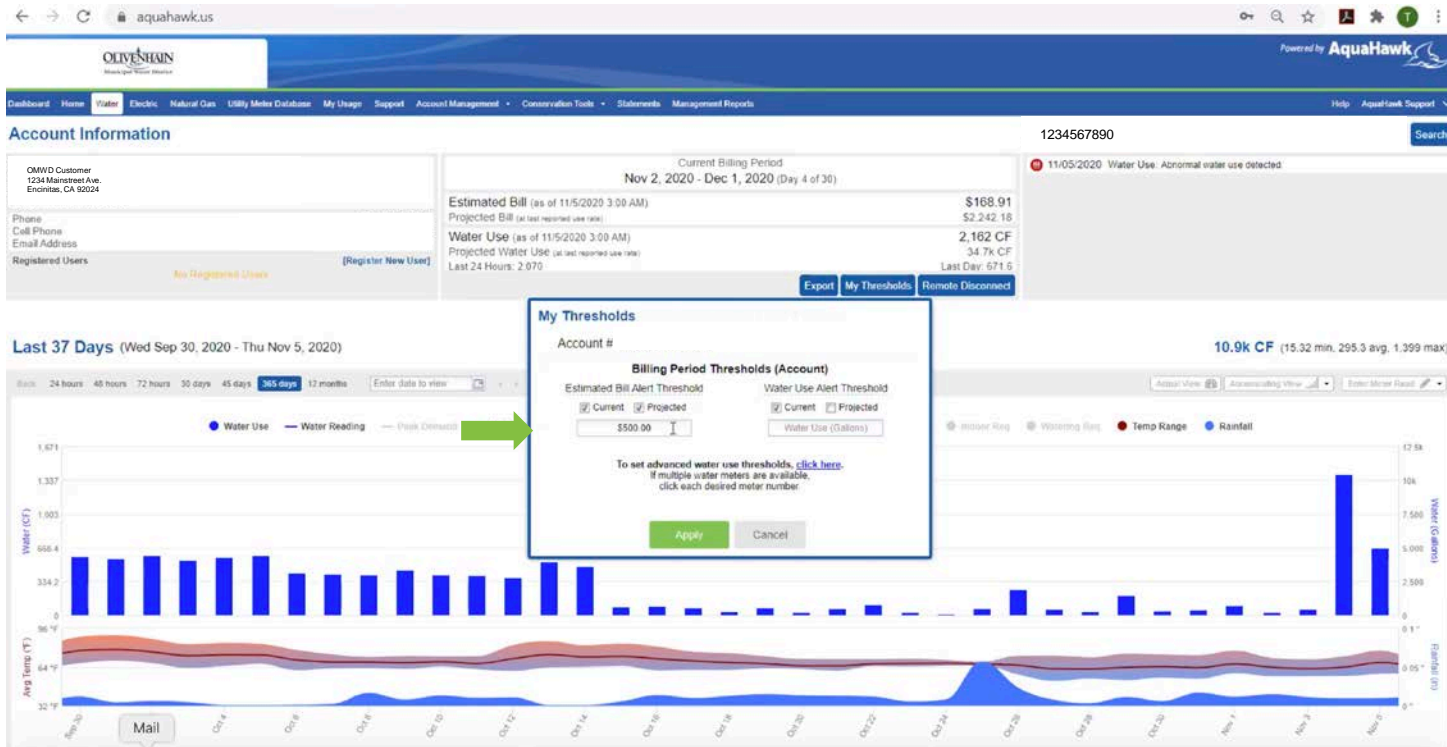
aquahawk.us

OLIVENHAIN Municipal Water District

Powered by AquaHawk

Dashboard Home Water Electric Natural Gas Utility Meter Database My Usage Support Account Management Conservation Tools Statements Management Reports

Help AquaHawk Support

Account Information

1234567890

Search

OMWD Customer
1234 Mainstreet Ave.
Encinitas, CA 92024

Phone
Cell Phone
Email Address

Registered Users [Register New User]

No Registered Users

Current Billing Period
Nov 2, 2020 - Dec 1, 2020 (Day 4 of 30)

Estimated Bill (as of 11/5/2020 3:00 AM) $168.91
Projected Bill (at last reported use rate) $2,242.18

Water Use (as of 11/5/2020 3:00 AM) 2,162 CF
Projected Water Use (at last reported use rate) 34.7k CF
Last 24 Hours: 2,070 Last Day: 671.6

Export My Thresholds Remote Disconnect

11/05/2020 Water Use: Abnormal water use detected

Last 37 Days (Wed Sep 30, 2020 - Thu Nov 5, 2020)

10.9k CF (15.32 min, 295.3 avg, 1,399 max)

Back 24 hours 48 hours 72 hours 30 days 45 days 365 days 12 months Enter date to view

Actual View Accumulating View Enter Meter Read

Water Use Water Reading Peak Demand Indoor Req Watering Req Temp Range Rainfall

My Thresholds

Account #

Billing Period Thresholds (Account)

Estimated Bill Alert Threshold
Current Projected
$500.00

Water Use Alert Threshold
Current Projected
Water Use (Gallons)

To set advanced water use thresholds, click here.
If multiple water meters are available, click each desired meter number.

Apply Cancel

1,671
1,337
1,003
668.4
334.2
0

Water (CF)

12.5k
10k
7,500
5,000
2,500
0

Water (Gallons)

96 °F
64 °F
32 °F

Avg Temp (°F)

0.1"
0.05"
0"

Rainfall (in)

Sep 30 Oct 2 Oct 4 Oct 6 Oct 8 Oct 10 Oct 12 Oct 14 Oct 16 Oct 18 Oct 20 Oct 22 Oct 24 Oct 26 Oct 28 Oct 30 Nov 1 Nov 3 Nov 5

Mail